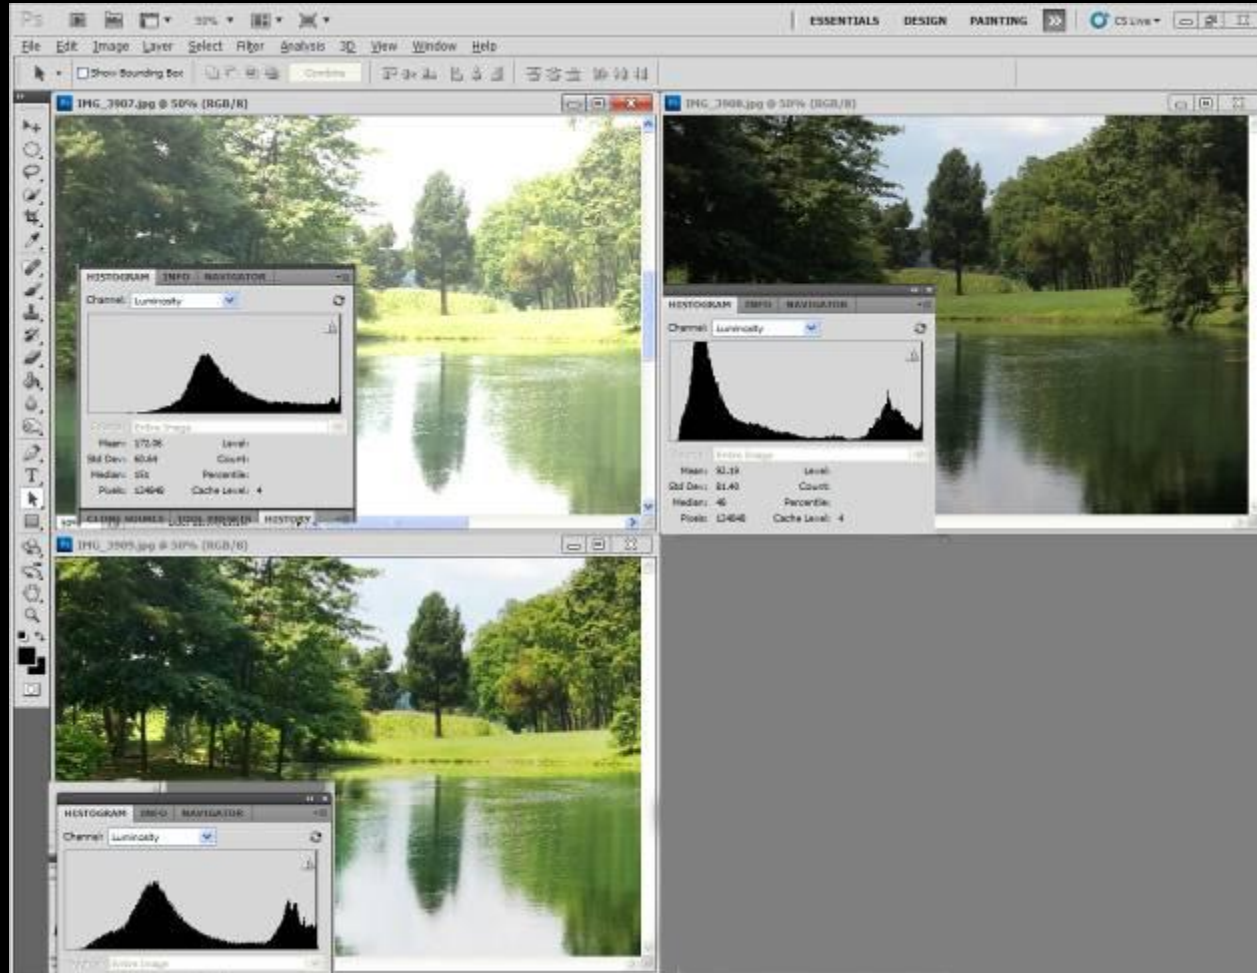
Ps 50% ESSENTIALS DESIGN PAINTING CS Live

File Edit Image Layer Select Filter Analysis 3D View Window Help

Show Bounding Box Combine

IMG_3907.jpg @ 50% (RGB/8)

HISTOGRAM INFO NAVIGATOR

Channel: Luminosity

Source: Entire Image

Mean: 172.06 Level:
Std Dev: 60.64 Count:
Median: 171 Percentile:
Pixels: 124648 Cache Level: 4

CLONE SOURCE TOOL PRESETS HISTORY

IMG_3908.jpg @ 50% (RGB/8)

HISTOGRAM INFO NAVIGATOR

Channel: Luminosity

Source: Entire Image

Mean: 92.19 Level:
Std Dev: 81.40 Count:
Median: 46 Percentile:
Pixels: 124648 Cache Level: 4

IMG_3909.jpg @ 50% (RGB/8)

HISTOGRAM INFO NAVIGATOR

Channel: Luminosity

Source: Entire Image